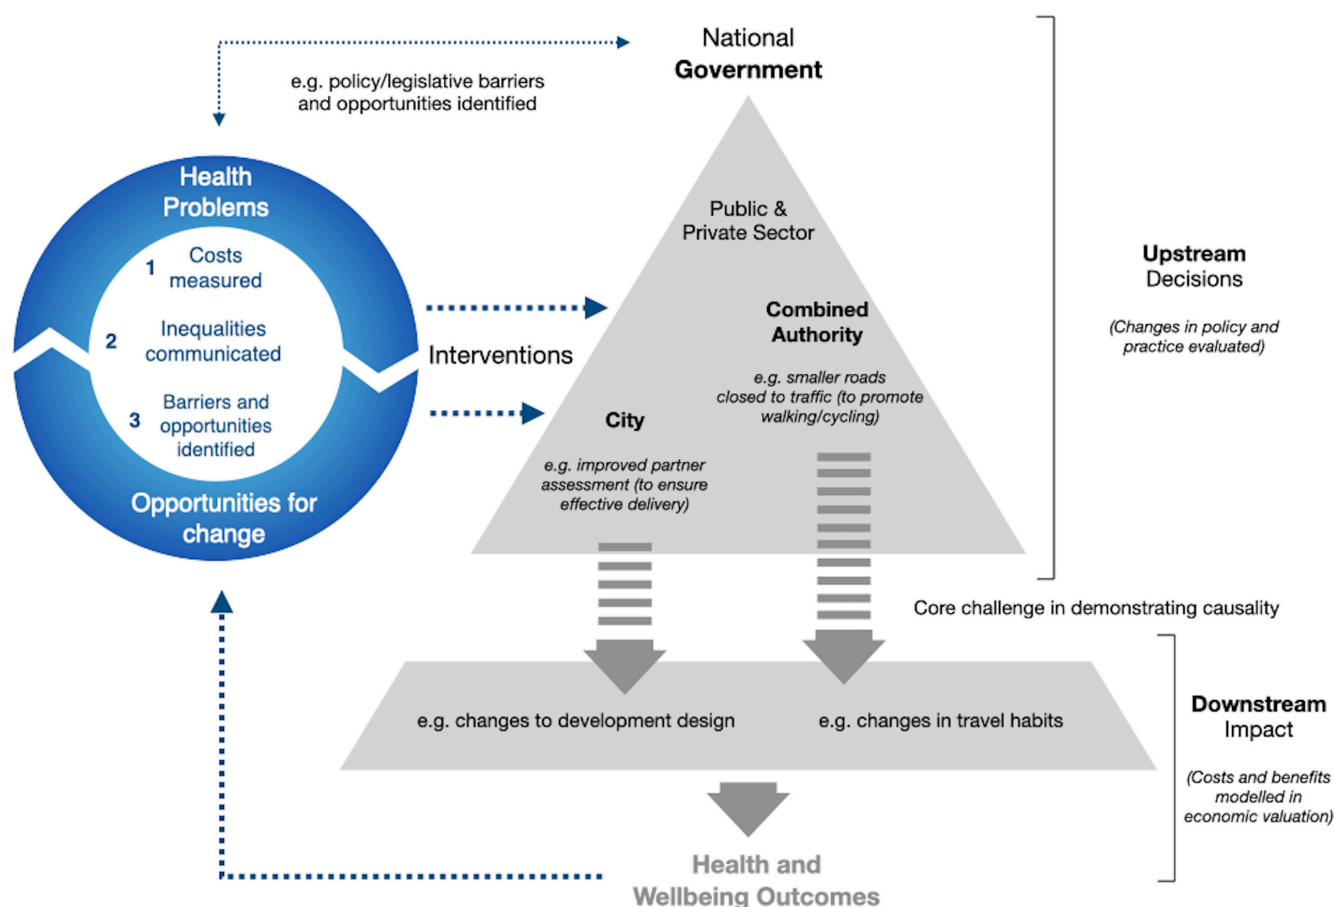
e.g. policy/legislative barriers and opportunities identified

National
Government

Health Problems

1 Costs measured

2 Inequalities communicated

3 Barriers and opportunities identified

Opportunities for change

Interventions

Public & Private Sector

Combined Authority

e.g. smaller roads closed to traffic (to promote walking/cycling)

City

e.g. improved partner assessment (to ensure effective delivery)

Upstream
Decisions

(Changes in policy and practice evaluated)

Core challenge in demonstrating causality

e.g. changes to development design

e.g. changes in travel habits

Downstream
Impact

(Costs and benefits modelled in economic valuation)

Health and Wellbeing Outcomes